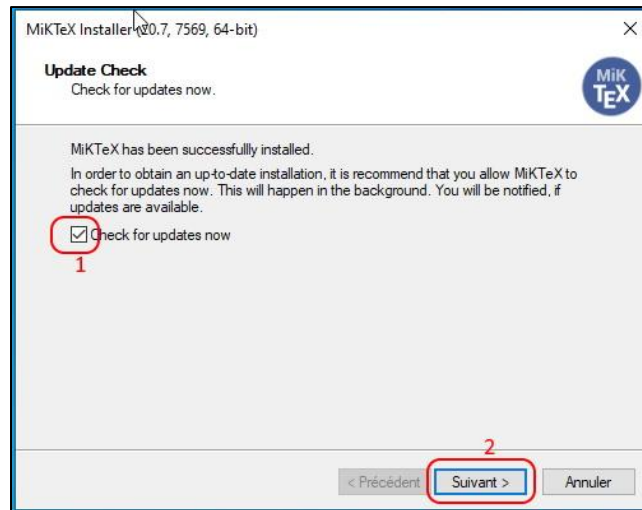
MiKTeX Installer (20.7, 7569, 64-bit)

×

Update Check

Check for updates now.

MiK TEX

MiKTeX has been successfullly installed.

In order to obtain an up-to-date installation, it is recommend that you allow MiKTeX to check for updates now. This will happen in the background. You will be notified, if updates are available.

Check for updates now

1

2

< Précédent

Suivant >

Annuler